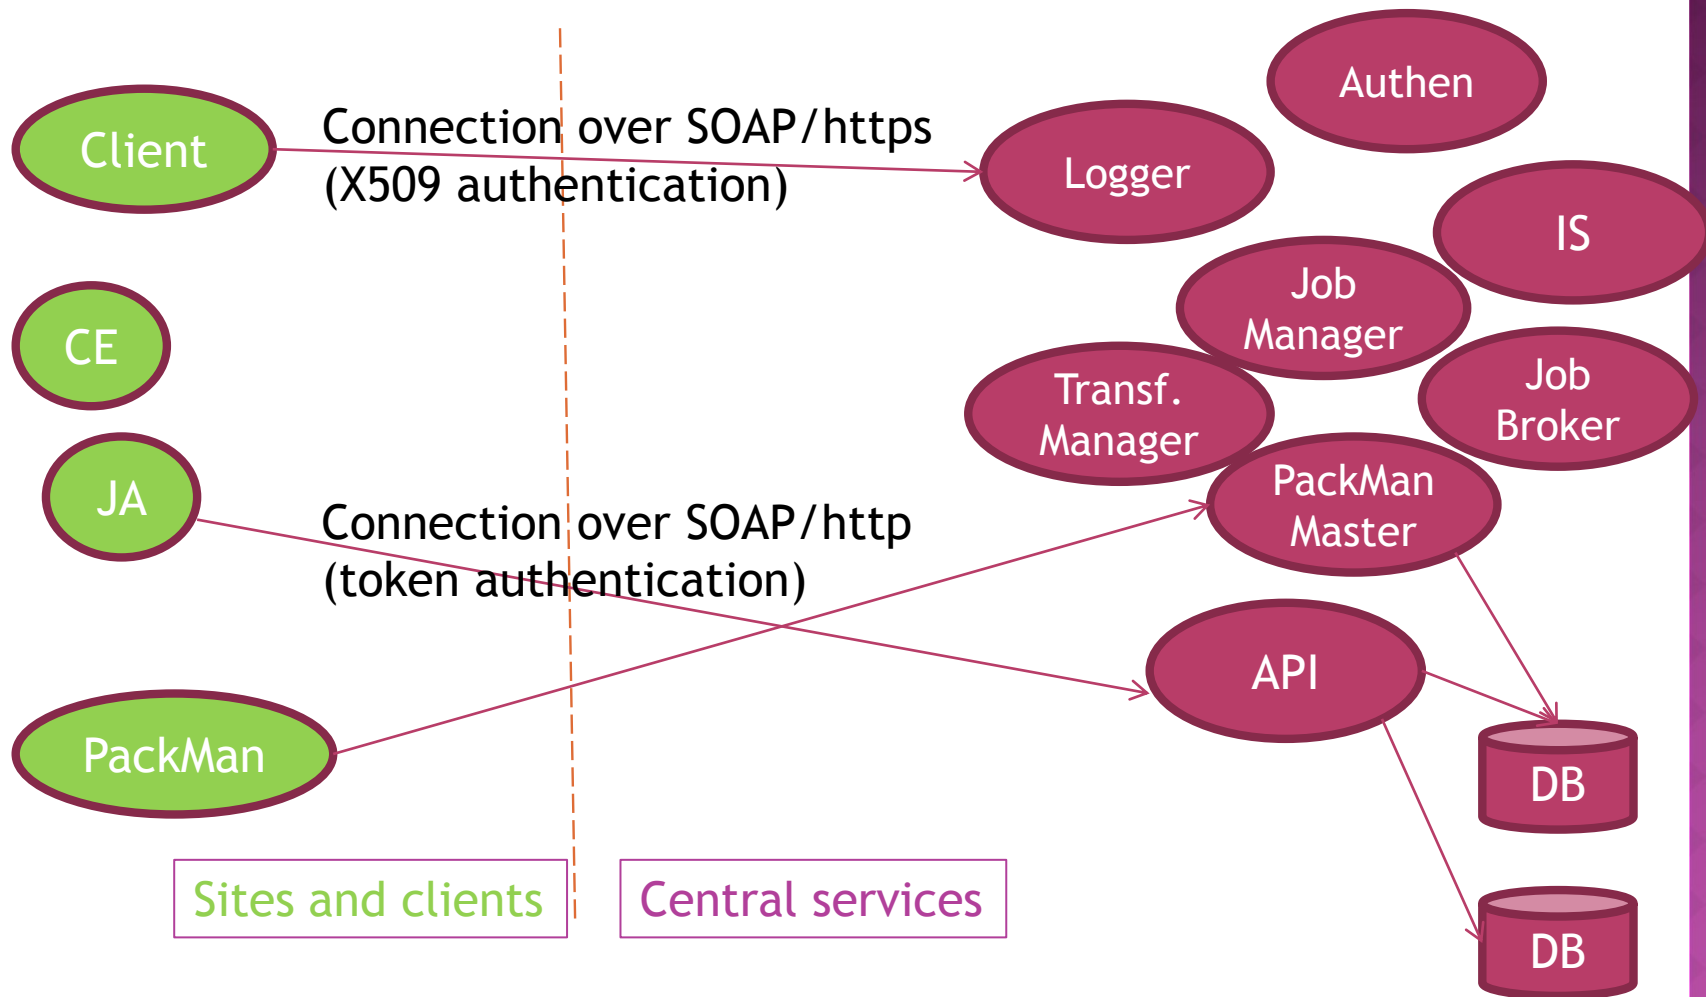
Authen

Client

Connection over SOAP/https (X509 authentication)

Logger

IS

Job Manager

CE

Transf. Manager

Job Broker

JA

PackMan Master

Connection over SOAP/http (token authentication)

API

PackMan

DB

DB

Sites and clients

Central services